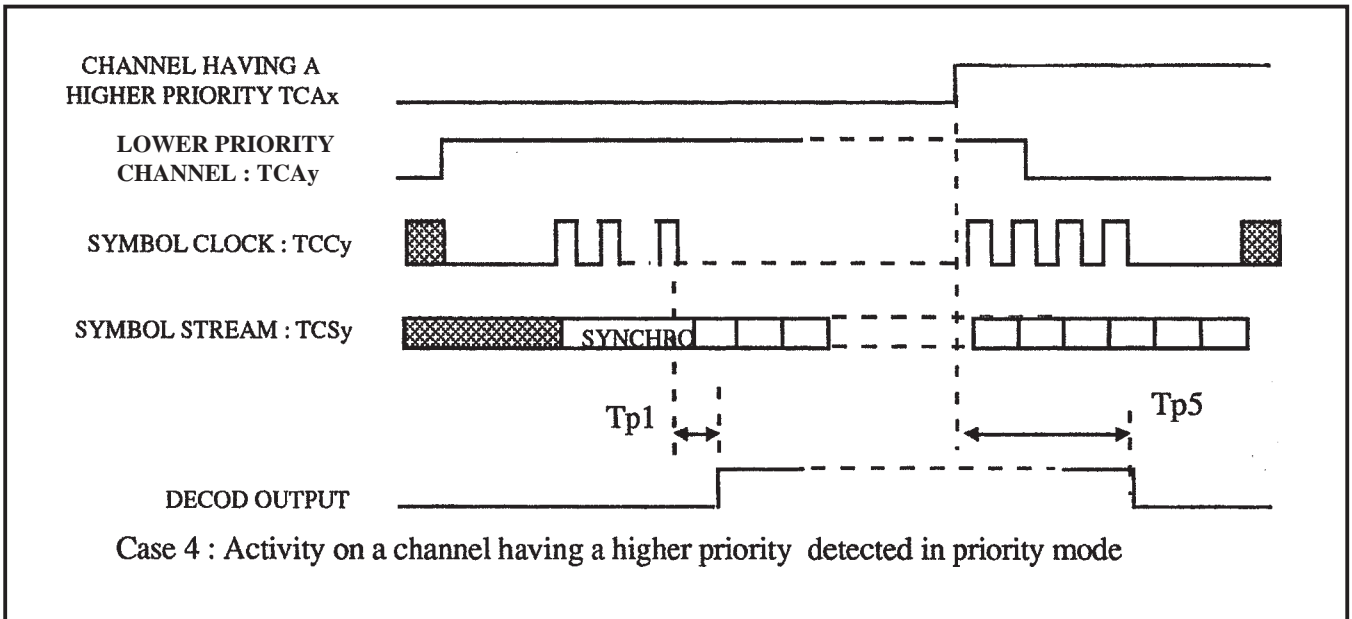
CHANNEL HAVING A HIGHER PRIORITY TCAx

LOWER PRIORITY CHANNEL : TCAy

SYMBOL CLOCK : TCCy

SYMBOL STREAM : TCSy

SYNCHRO

Tp1

Tp5

DECOD OUTPUT

Case 4 : Activity on a channel having a higher priority detected in priority mode